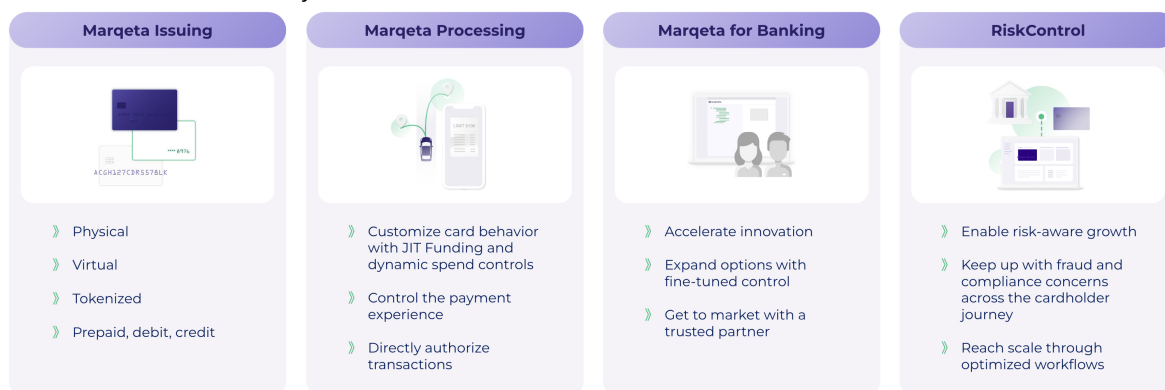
Marqeta Issuing

•••• 8974

ACGH127CDRS578LK

》 Physical

》 Virtual

》 Tokenized

》 Prepaid, debit, credit

Marqeta Processing

》 Customize card behavior with JIT Funding and dynamic spend controls

》 Control the payment experience

》 Directly authorize transactions

Marqeta for Banking

》 Accelerate innovation

》 Expand options with fine-tuned control

》 Get to market with a trusted partner

RiskControl

》 Enable risk-aware growth

》 Keep up with fraud and compliance concerns across the cardholder journey

》 Reach scale through optimized workflows